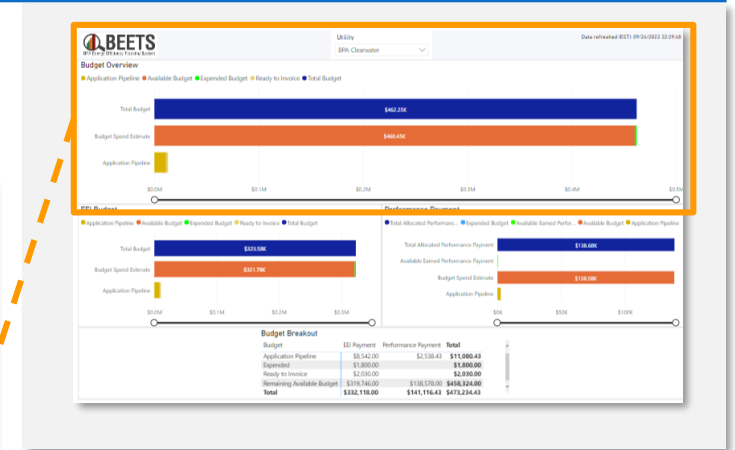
BEETS
Utility
BPA Clearwater
Data refreshed (EST): 09/26/2022 22:29:68
Budget Overview
Application Pipeline Available Budget Expended Budget Ready to Invoice Total Budget
Total Budget
$462.25K
Budget Spend Estimate
$460.45K
Application Pipeline
$0.0M $0.1M $0.2M $0.3M $0.4M $0.5M
EEI Budget
Application Pipeline Available Budget Expended Budget Ready to Invoice Total Budget
Total Budget
$323.58K
Budget Spend Estimate
$321.78K
Application Pipeline
$0.0M $0.1M $0.2M $0.3M
Performance Payment
Total Allocated Performanc... Expended Budget Available Earned Perfor... Available Budget Application Pipeline
Total Allocated Performance Payment
$138.68K
Available Earned Performance Payment
Budget Spend Estimate
$138.58K
Application Pipeline
$0K $50K $100K
Budget Breakout
| Budget | EEI Payment | Performance Payment | Total |
|---|---|---|---|
| Application Pipeline | $8,542.00 | $2,538.43 | $11,080.43 |
| Expended | $1,800.00 | | $1,800.00 |
| Ready to Invoice | $2,030.00 | | $2,030.00 |
| Remaining Available Budget | $319,746.00 | $138,578.00 | $458,324.00 |
| Total | $332,118.00 | $141,116.43 | $473,234.43 |